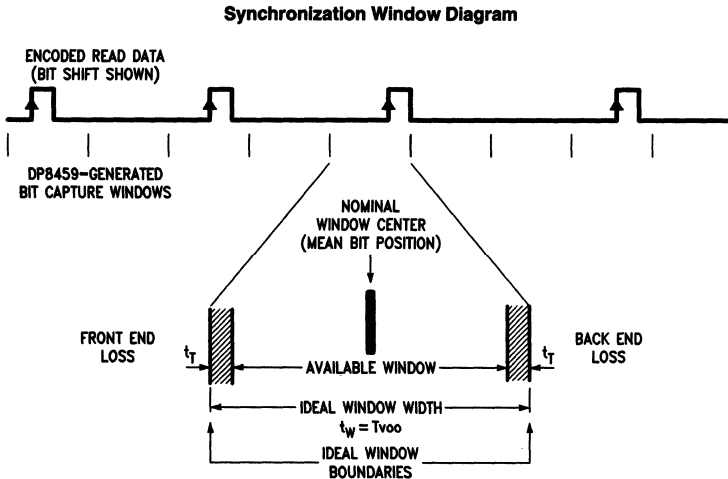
Synchronization Window Diagram

ENCODED READ DATA (BIT SHIFT SHOWN)

DP8459-GENERATED BIT CAPTURE WINDOWS

NOMINAL WINDOW CENTER (MEAN BIT POSITION)

FRONT END LOSS

$t_T$

AVAILABLE WINDOW

$t_T$

BACK END LOSS

IDEAL WINDOW WIDTH

$t_W = T_{VCO}$

IDEAL WINDOW BOUNDARIES